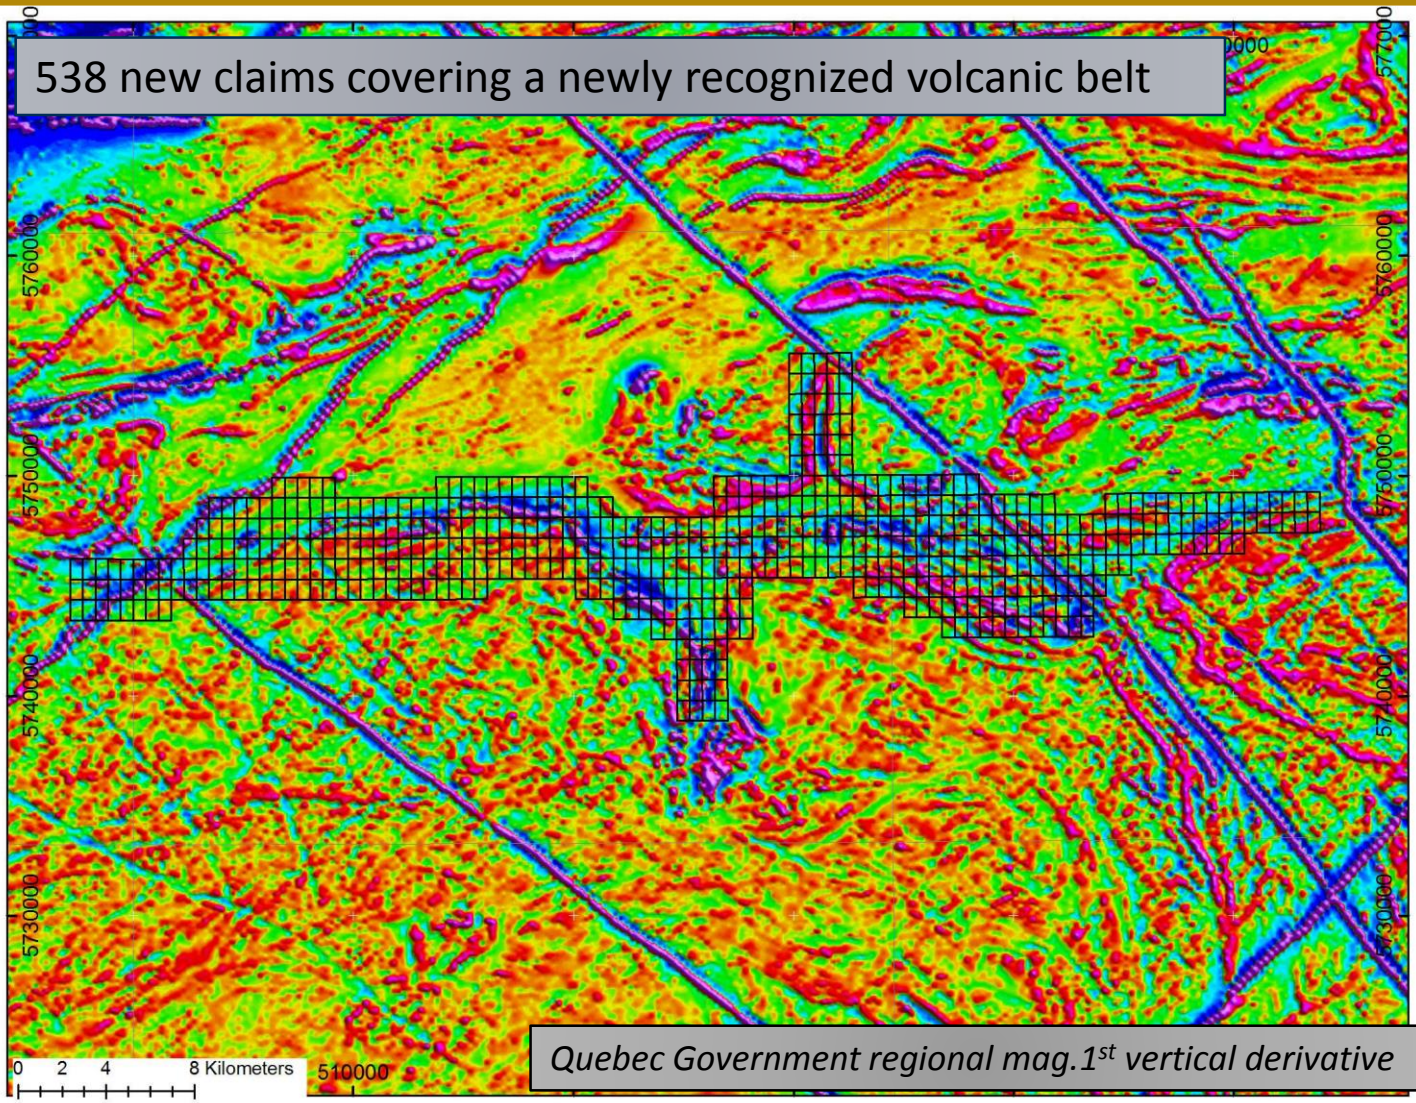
538 new claims covering a newly recognized volcanic belt

0000

5770000

5760000

5760000

5750000

5750000

5740000

5740000

5730000

5730000

0 2 4 8 Kilometers

510000

*Quebec Government regional mag.1$^{st}$ vertical derivative*